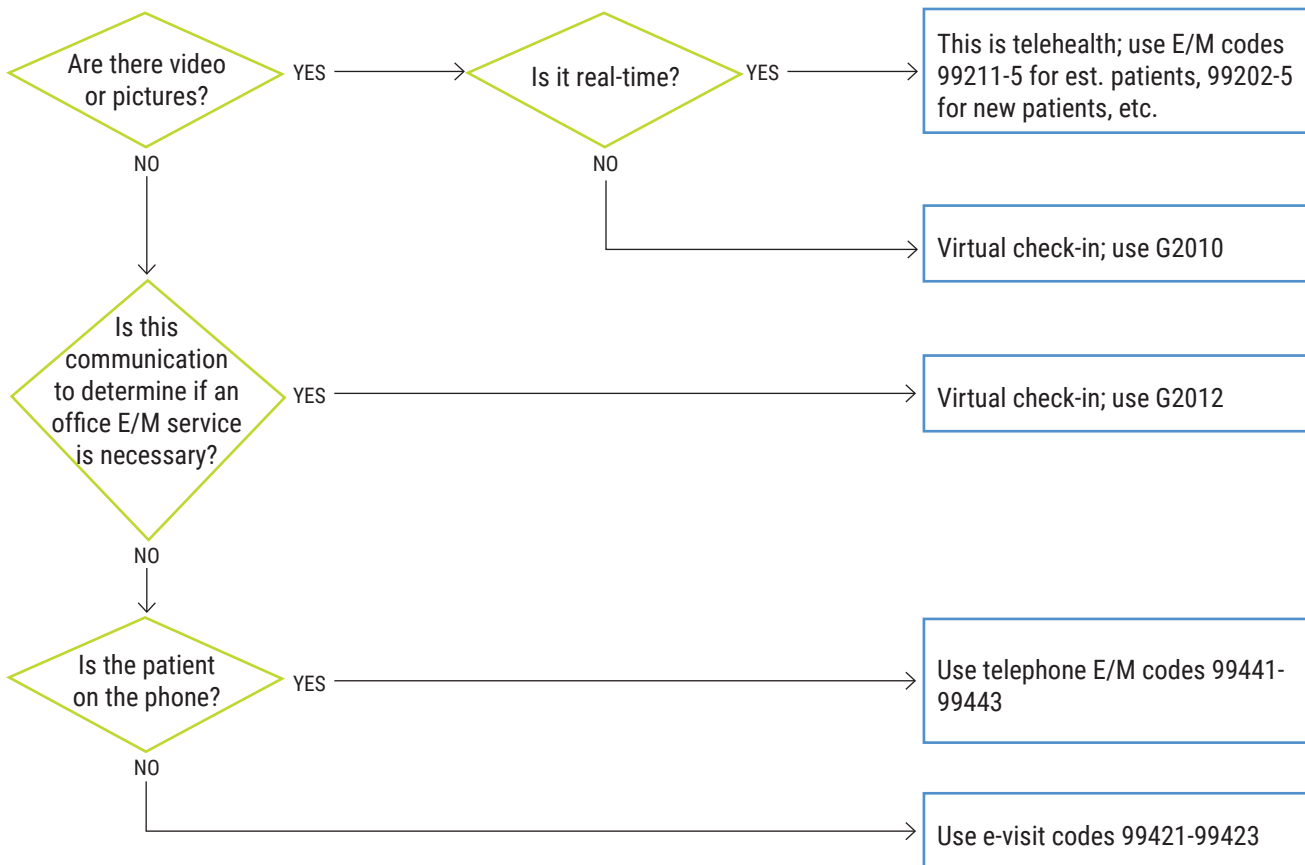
Are there video or pictures?

YES

Is it real-time?

YES

This is telehealth; use E/M codes 99211-5 for est. patients, 99202-5 for new patients, etc.

NO

Virtual check-in; use G2010

NO

Is this communication to determine if an office E/M service is necessary?

YES

Virtual check-in; use G2012

NO

Is the patient on the phone?

YES

Use telephone E/M codes 99441-99443

NO

Use e-visit codes 99421-99423